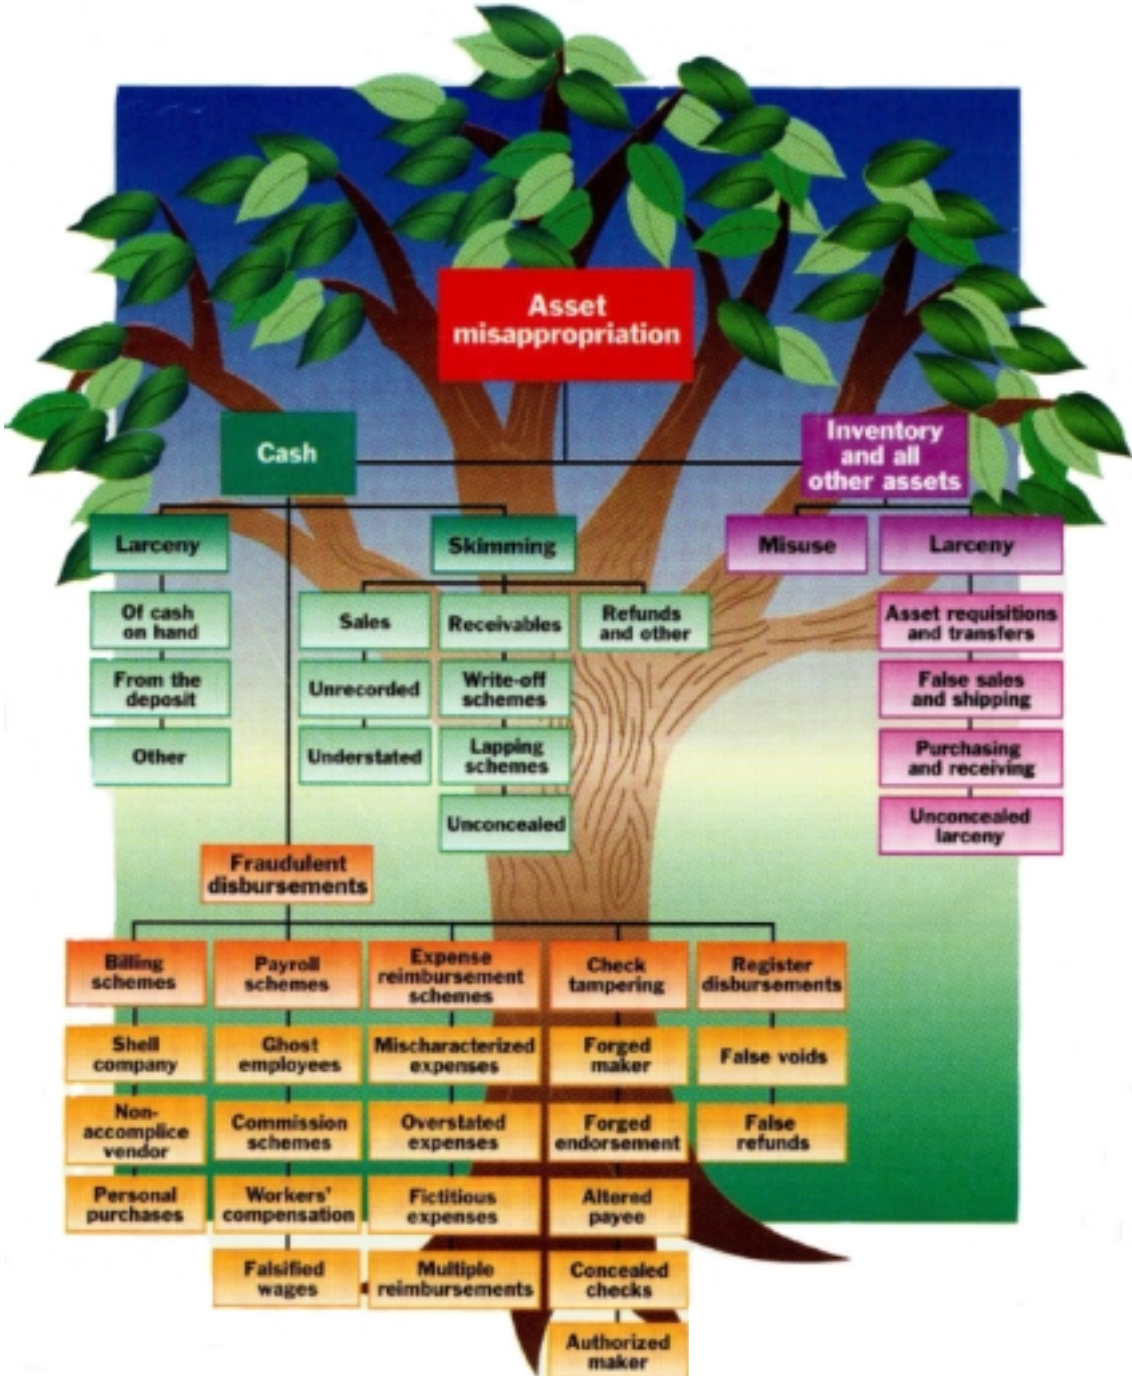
Asset misappropriation

Cash

Inventory and all other assets

Larceny

Skimming

Misuse

Larceny

Of cash on hand

From the deposit

Other

Sales

Receivables

Refunds and other

Unrecorded

Understated

Write-off schemes

Lapping schemes

Unconcealed

Asset requisitions and transfers

False sales and shipping

Purchasing and receiving

Unconcealed larceny

Fraudulent disbursements

Billing schemes

Payroll schemes

Expense reimbursement schemes

Check tampering

Register disbursements

Shell company

Non-accomplice vendor

Personal purchases

Ghost employees

Commission schemes

Workers' compensation

Falsified wages

Mischaracterized expenses

Overstated expenses

Fictitious expenses

Multiple reimbursements

Forged maker

Forged endorsement

Altered payee

Concealed checks

Authorized maker

False voids

False refunds